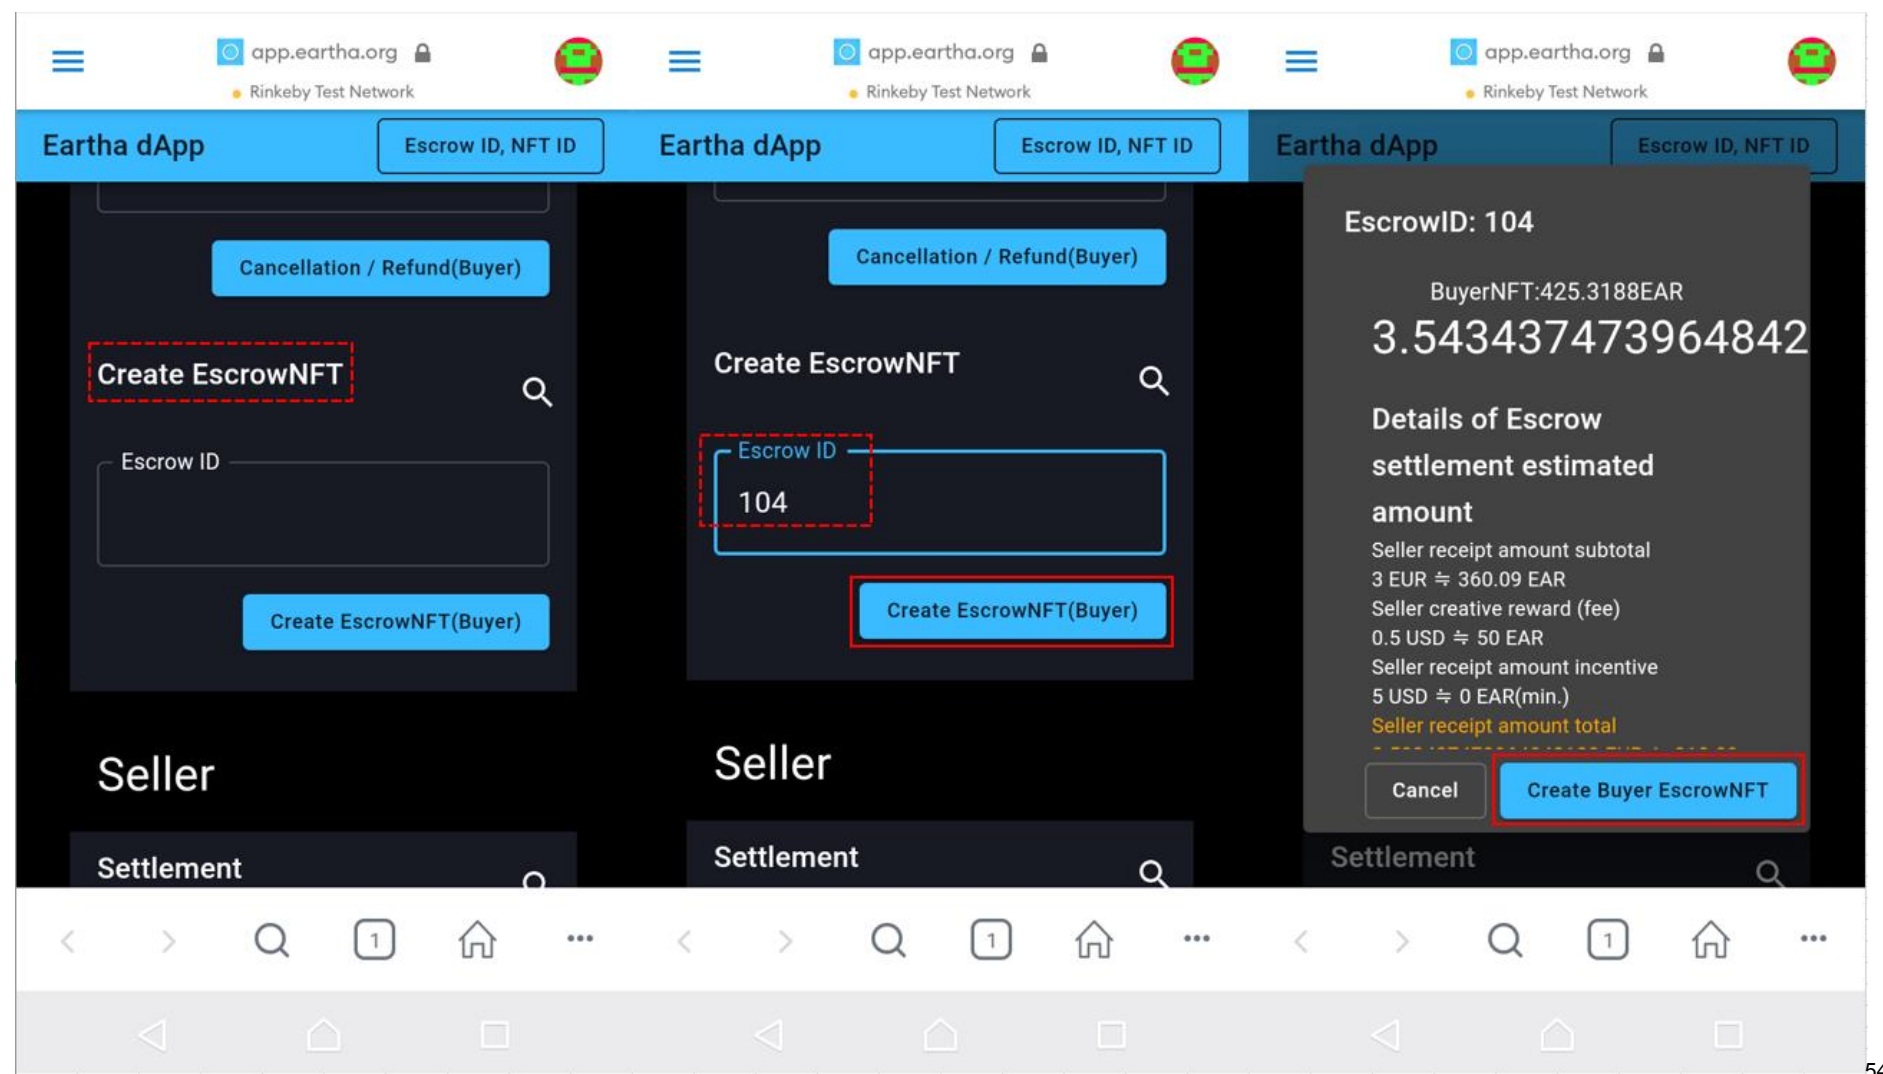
app.eartha.org
Rinkeby Test Network

Eartha dApp
Escrow ID, NFT ID

Cancellation / Refund(Buyer)

Create EscrowNFT

Escrow ID

Create EscrowNFT(Buyer)

Seller

Settlement

1

app.eartha.org
Rinkeby Test Network

Eartha dApp
Escrow ID, NFT ID

Cancellation / Refund(Buyer)

Create EscrowNFT

Escrow ID
104

Create EscrowNFT(Buyer)

Seller

Settlement

1

app.eartha.org
Rinkeby Test Network

Eartha dApp
Escrow ID, NFT ID

EscrowID: 104

BuyerNFT:425.3188EAR
3.543437473964842

Details of Escrow settlement estimated amount
Seller receipt amount subtotal
3 EUR ≒ 360.09 EAR
Seller creative reward (fee)
0.5 USD ≒ 50 EAR
Seller receipt amount incentive
5 USD ≒ 0 EAR(min.)
Seller receipt amount total
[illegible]

Cancel
Create Buyer EscrowNFT

Settlement

1

54